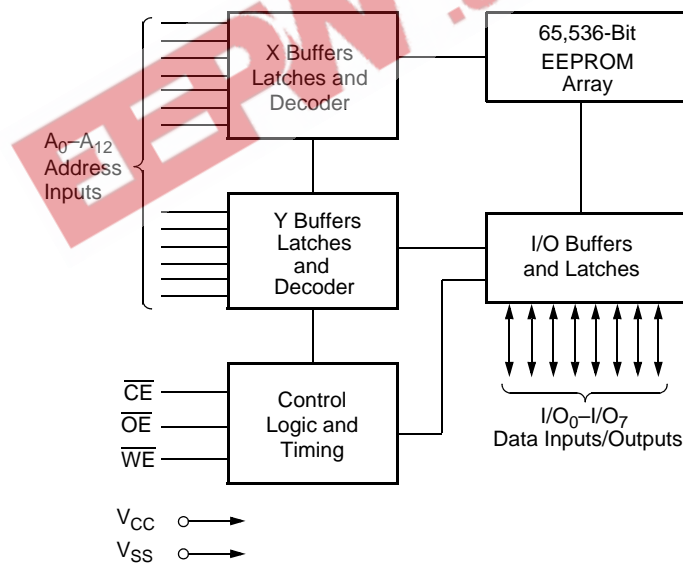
X Buffers Latches and Decoder

65,536-Bit EEPROM Array

$A_0$–$A_{12}$ Address Inputs

Y Buffers Latches and Decoder

I/O Buffers and Latches

$\overline{CE}$
$\overline{OE}$
$\overline{WE}$

Control Logic and Timing

$I/O_0$–$I/O_7$ Data Inputs/Outputs

$V_{CC}$
$V_{SS}$

EEPW